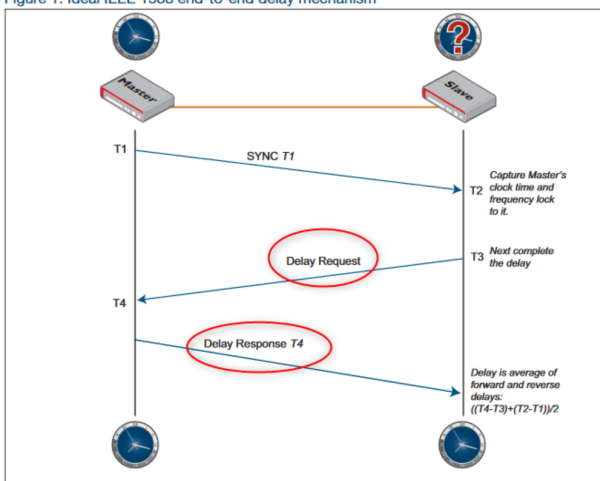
Figure 1: Ideal IEEE 1588 end-to-end delay mechanism

?

Master

Slave

T1

SYNC T1

T2

Capture Master's clock time and frequency lock to it.

Delay Request

T3

Next complete the delay

T4

Delay Response T4

Delay is average of forward and reverse delays: ((T4-T3)+(T2-T1))/2